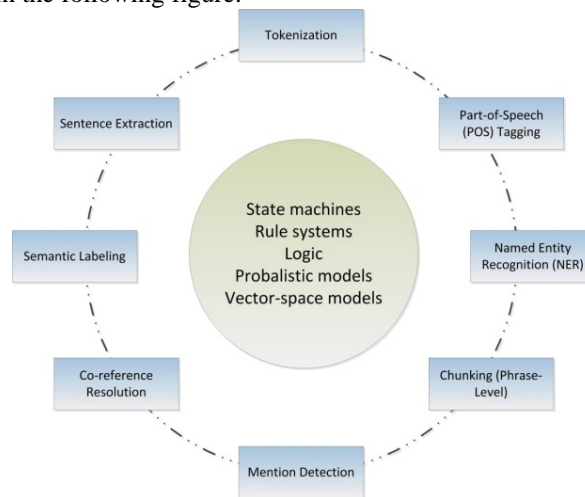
n the following figure:

Tokenization

Part-of-Speech (POS) Tagging

Named Entity Recognition (NER)

Chunking (Phrase-Level)

Mention Detection

Co-reference Resolution

Semantic Labeling

Sentence Extraction

State machines
Rule systems
Logic
Probalistic models
Vector-space models